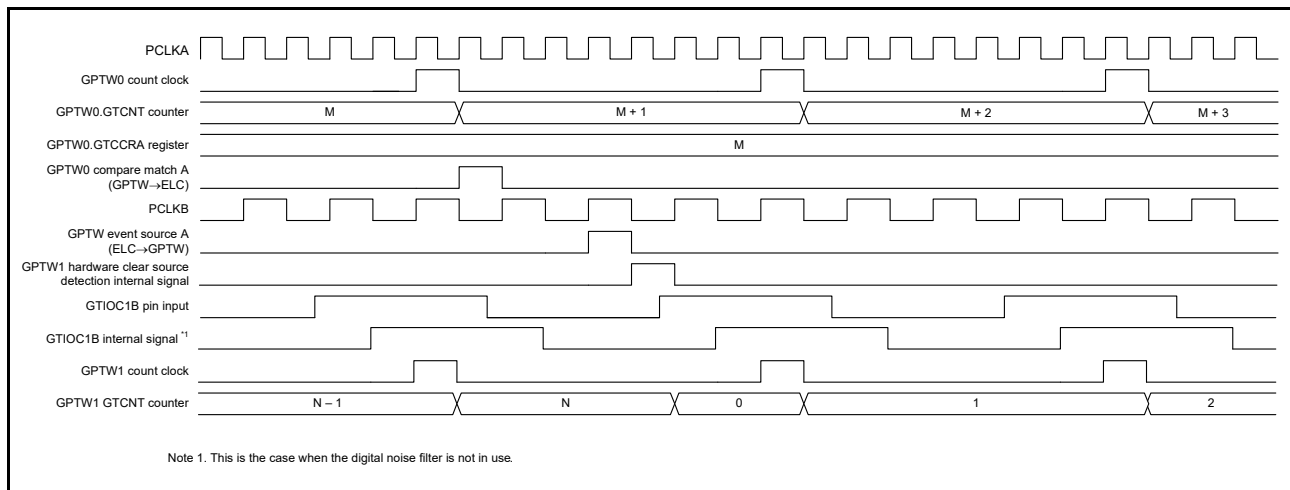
PCLKA

GPTW0 count clock

GPTW0.GTCNT counter

M

M + 1

M + 2

M + 3

GPTW0.GTCCRA register

M

GPTW0 compare match A (GPTW→ELC)

PCLKB

GPTW event source A (ELC→GPTW)

GPTW1 hardware clear source detection internal signal

GTIOC1B pin input

GTIOC1B internal signal *1

GPTW1 count clock

GPTW1 GTCNT counter

N – 1

N

0

1

2

Note 1. This is the case when the digital noise filter is not in use.